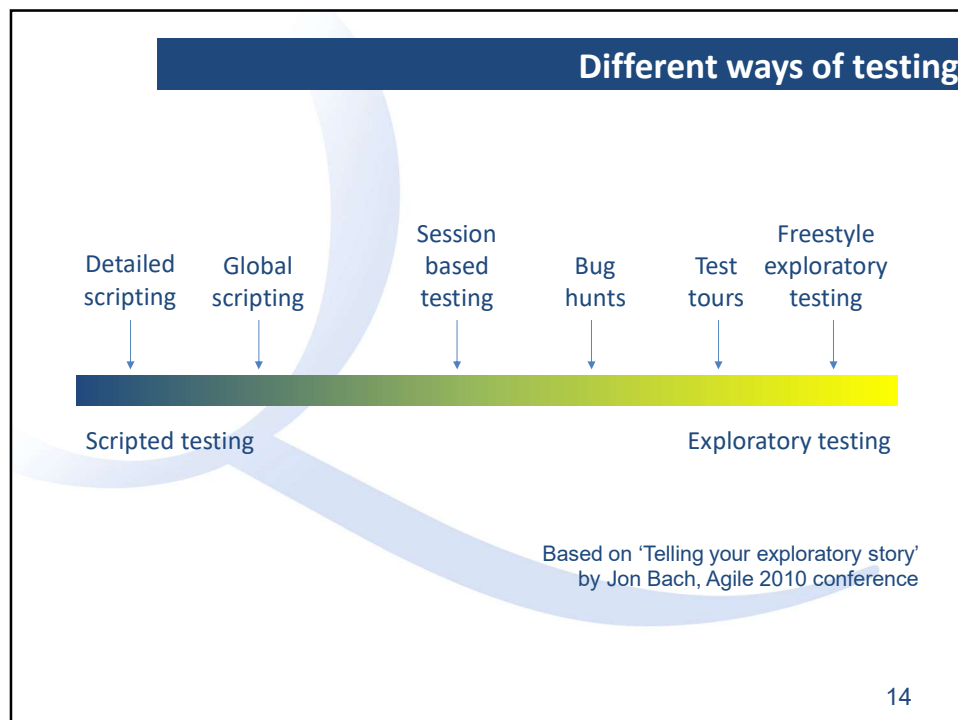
Different ways of testing

Detailed scripting

Global scripting

Session based testing

Bug hunts

Test tours

Freestyle exploratory testing

Scripted testing

Exploratory testing

Based on ‘Telling your exploratory story’ by Jon Bach, Agile 2010 conference

14